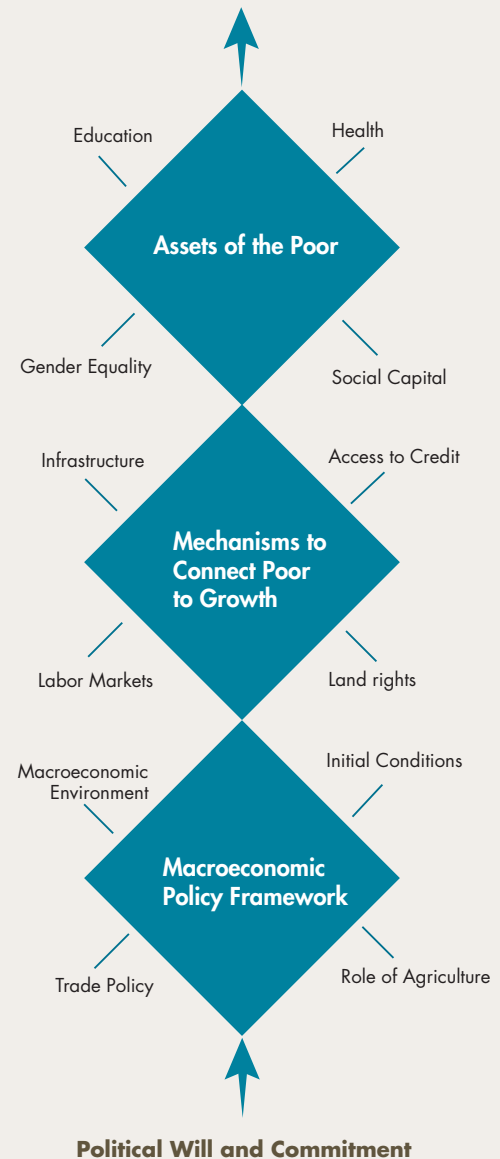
Education

Health

Assets of the Poor

Gender Equality

Social Capital

Infrastructure

Access to Credit

Mechanisms to Connect Poor to Growth

Labor Markets

Land rights

Macroeconomic Environment

Initial Conditions

Macroeconomic Policy Framework

Trade Policy

Role of Agriculture

Political Will and Commitment